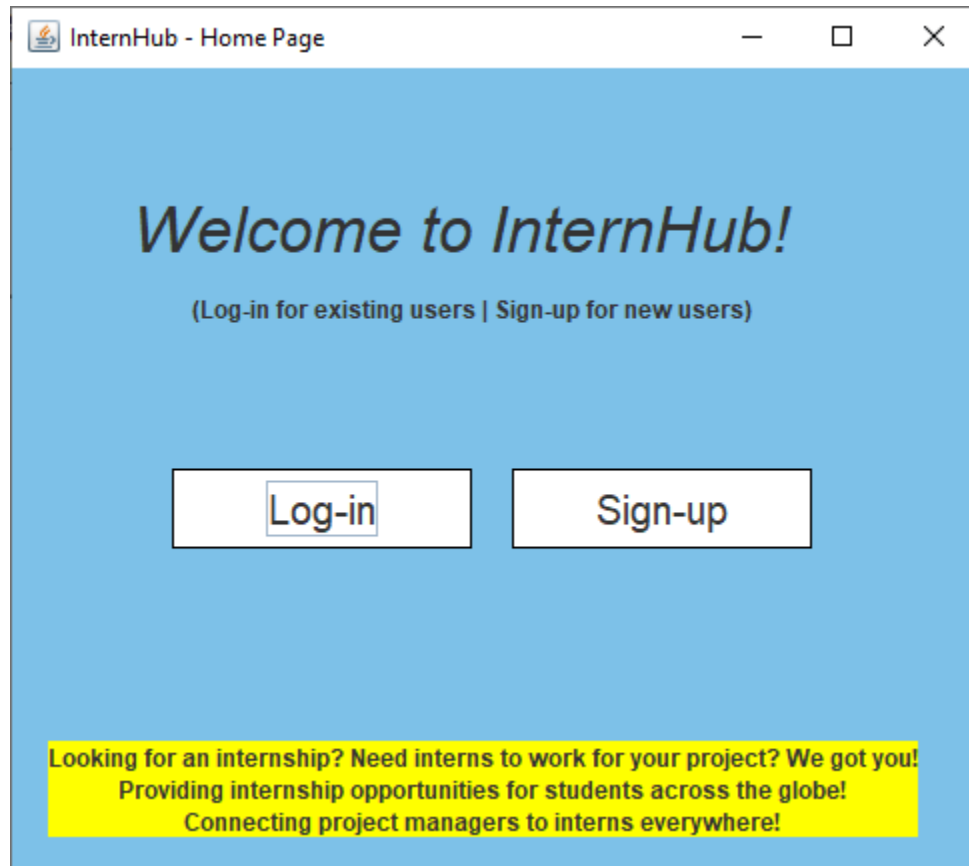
InternHub - Home Page

Welcome to InternHub!

(Log-in for existing users | Sign-up for new users)

Log-in

Sign-up

Looking for an internship? Need interns to work for your project? We got you!
Providing internship opportunities for students across the globe!
Connecting project managers to interns everywhere!